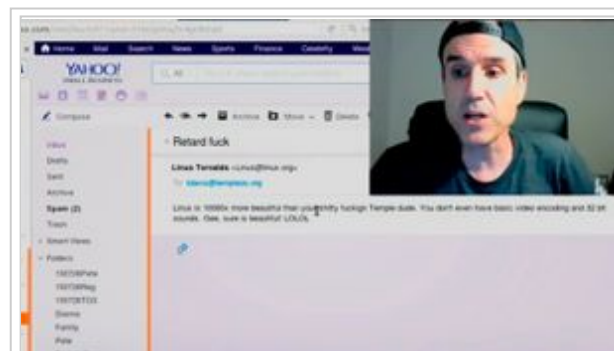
Home Mail Search News Sports Finance Celebrity

YAHOO!

Compose

Inbox
Drafts
Sent
Archive
Spam (2)
Trash
Smart Views
Folders
Drums
Family

Archive Move Delete

Retard fuck

Linus Torvalds <Linus@linux.org>

To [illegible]@templeos.org

Linux is 10000x more beautiful than your shitty fuckign Temple dude. You don't even have basic video encoding and 32 bit sounds. Gee, sure is beautiful LOLOL